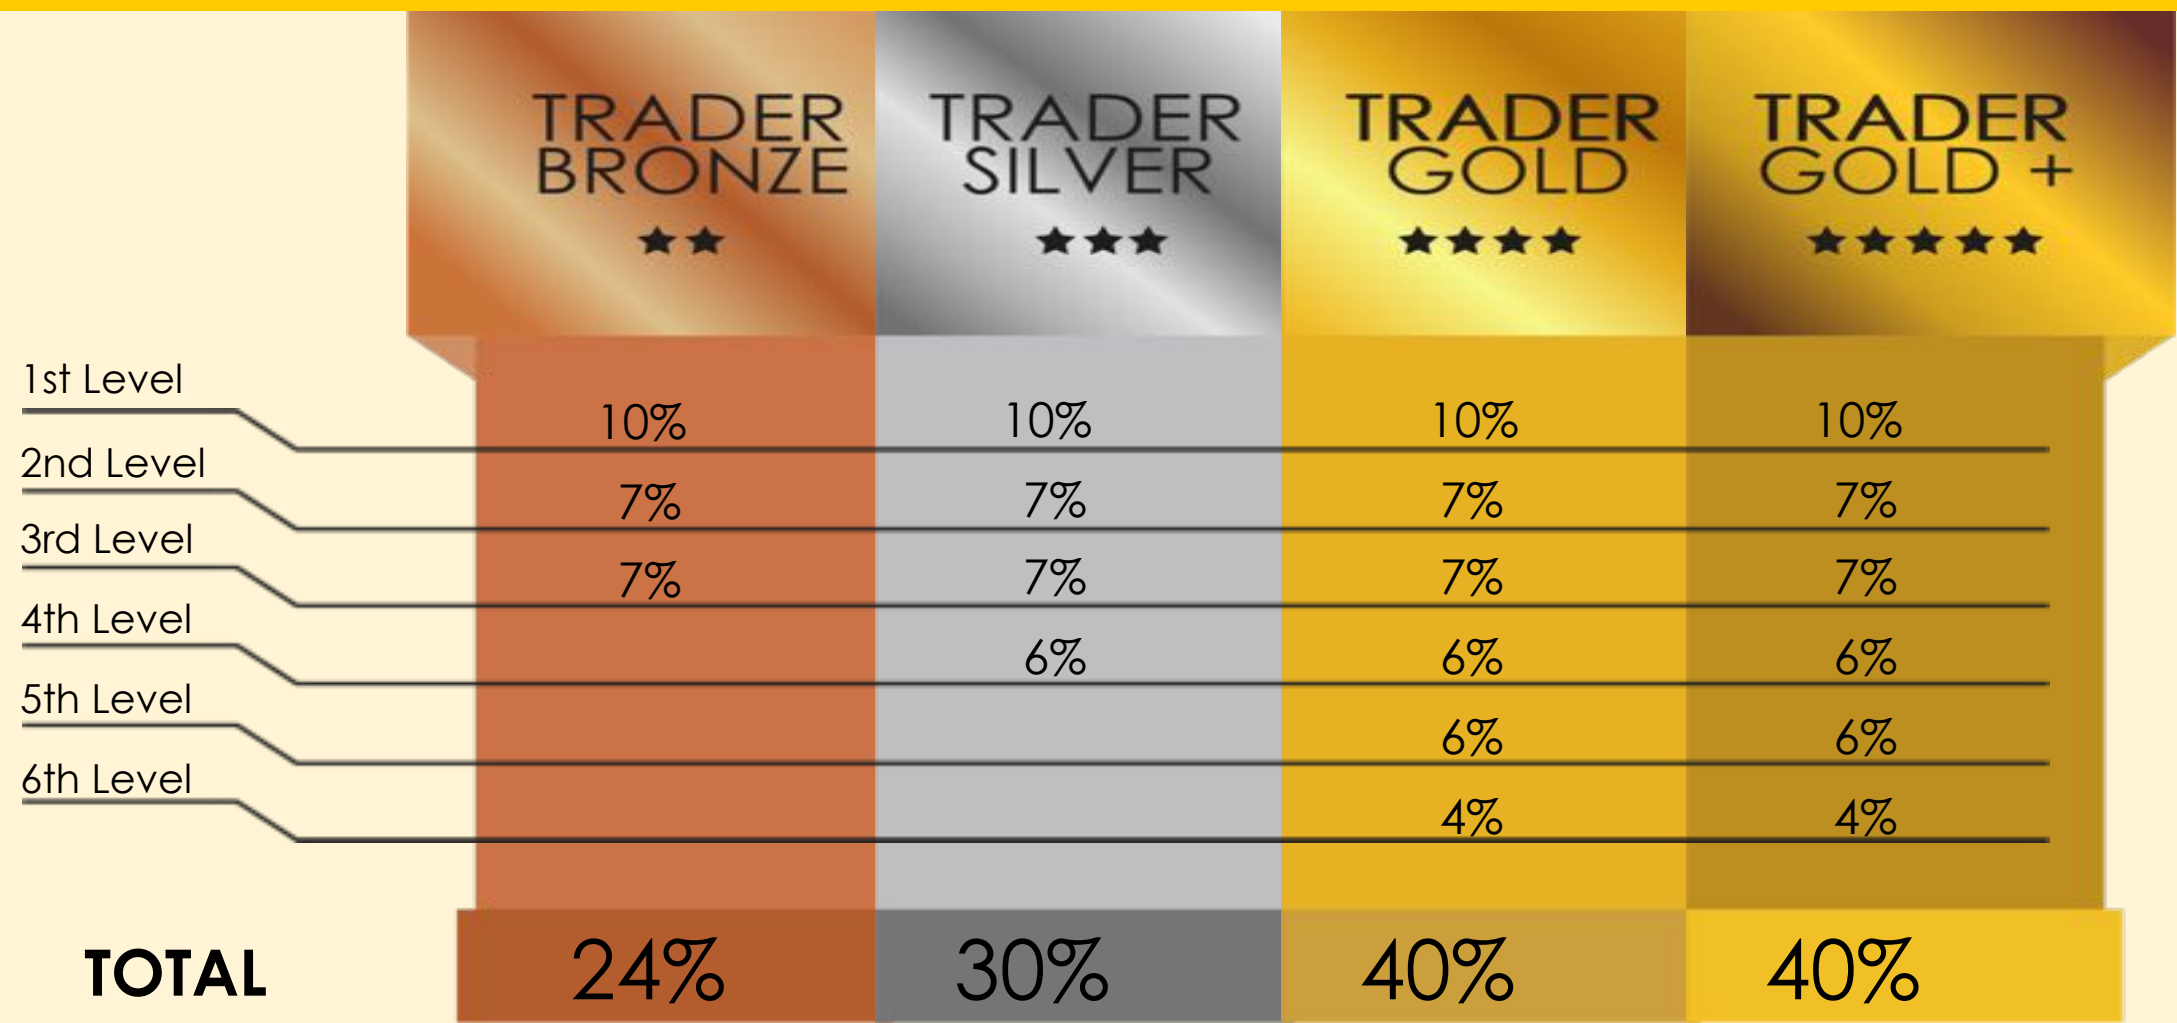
| | TRADER BRONZE ★★ | TRADER SILVER ★★★ | TRADER GOLD ★★★★ | TRADER GOLD + ★★★★★ |
|---|---|---|---|---|
| 1st Level | 10% | 10% | 10% | 10% |
| 2nd Level | 7% | 7% | 7% | 7% |
| 3rd Level | 7% | 7% | 7% | 7% |
| 4th Level | | 6% | 6% | 6% |
| 5th Level | | | 6% | 6% |
| 6th Level | | | 4% | 4% |
| TOTAL | 24% | 30% | 40% | 40% |